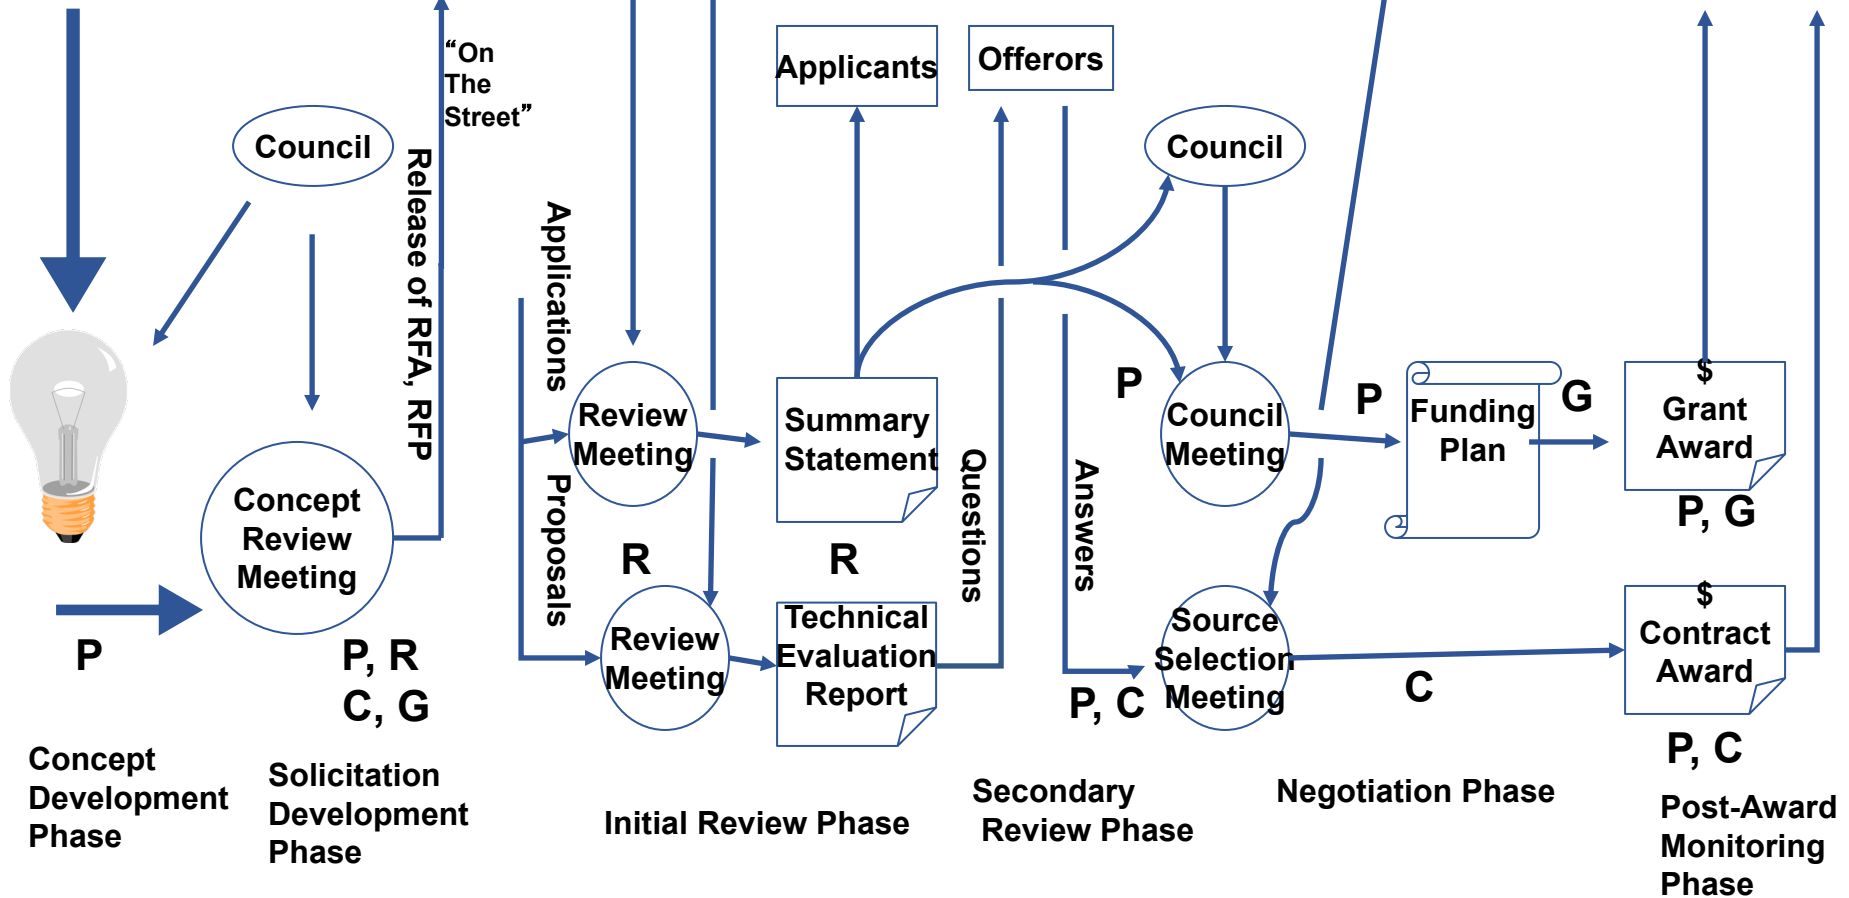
Council

Concept Review Meeting

P

P, R C, G

Release of RFA, RFP

“On The Street”

Applications

Proposals

Review Meeting

Review Meeting

R

Applicants

Summary Statement

R

Technical Evaluation Report

Offerors

Questions

Answers

Council

P

Council Meeting

Source Selection Meeting

P, C

P

Funding Plan

G

C

$ Grant Award

P, G

$ Contract Award

P, C

Concept Development Phase

Solicitation Development Phase

Initial Review Phase

Secondary Review Phase

Negotiation Phase

Post-Award Monitoring Phase